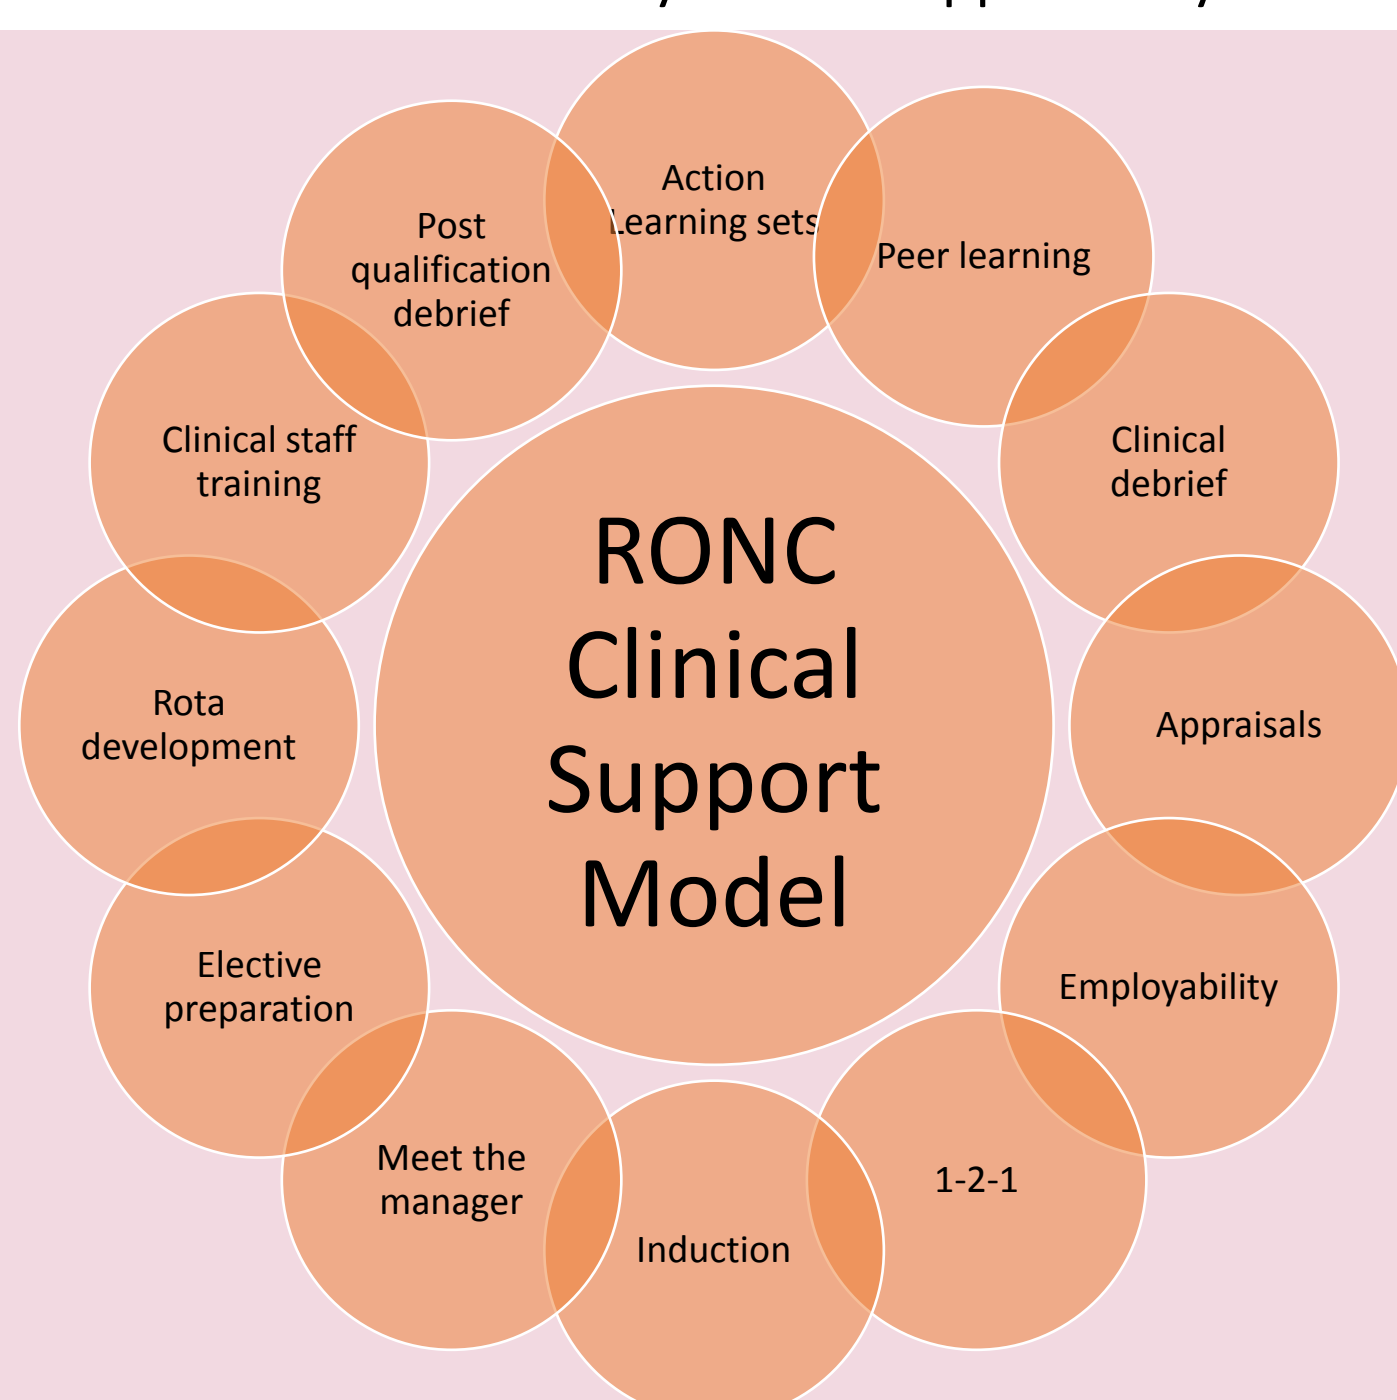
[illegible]

RONC Clinical Support Model

Action Learning sets

Peer learning

Clinical debrief

Appraisals

Employability

1-2-1

Induction

Meet the manager

Elective preparation

Rota development

Clinical staff training

Post qualification debrief